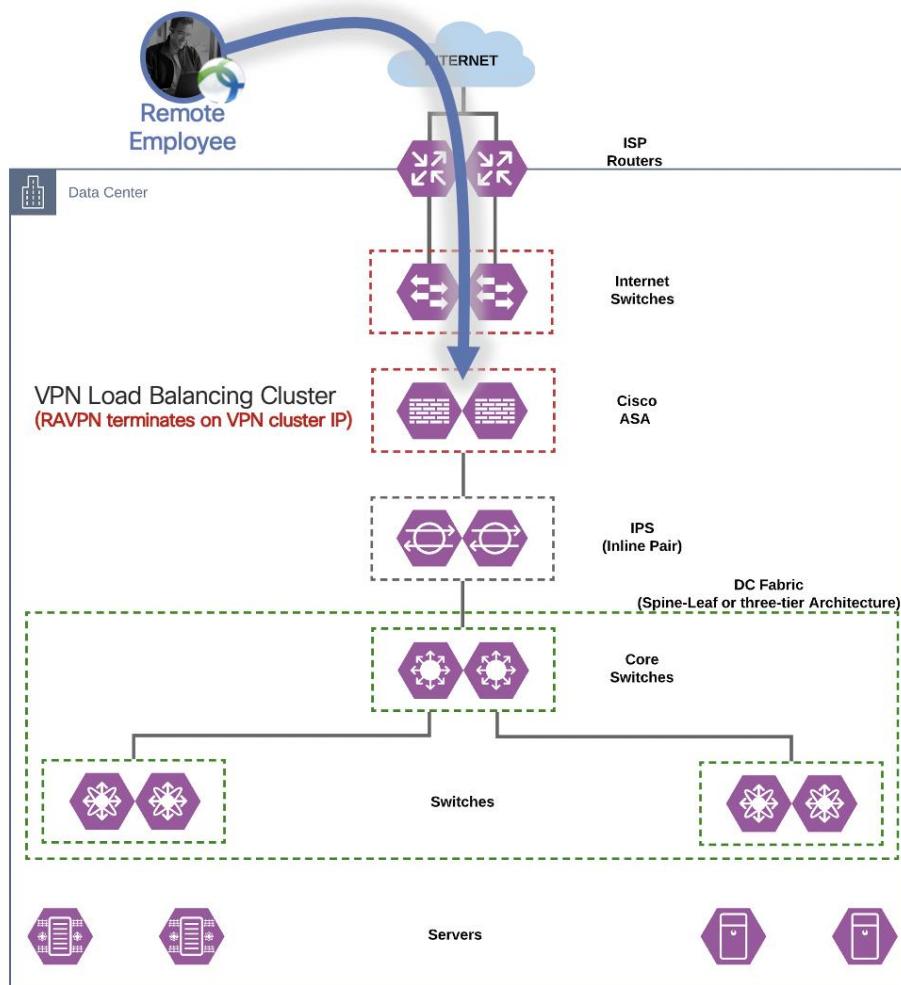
Remote Employee

INTERNET

ISP Routers

Data Center

Internet Switches

VPN Load Balancing Cluster
(RAVPN terminates on VPN cluster IP)

Cisco ASA

IPS (Inline Pair)

DC Fabric (Spine-Leaf or three-tier Architecture)

Core Switches

Switches

Servers